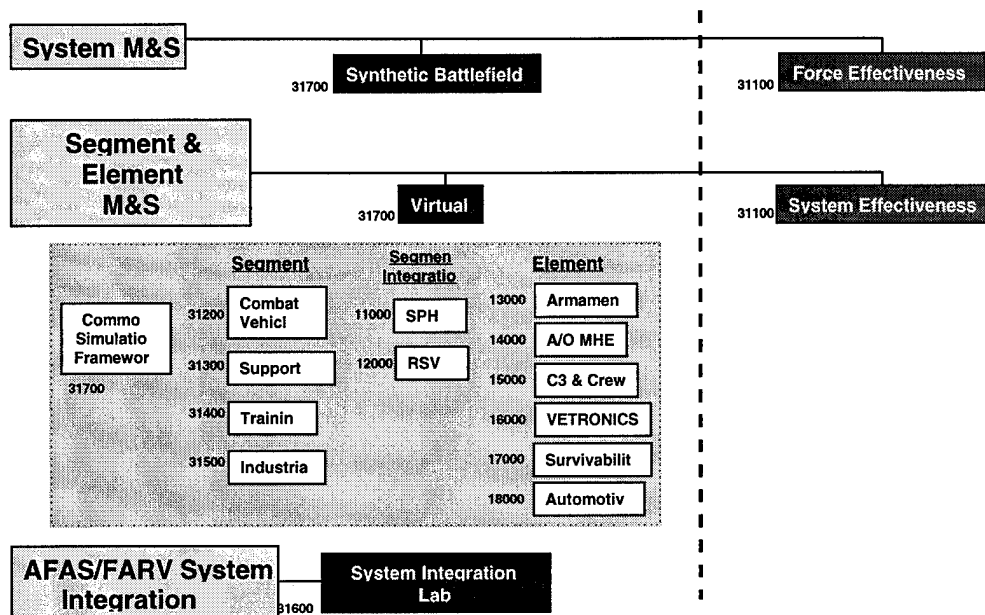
System M&S

31700 Synthetic Battlefield

31100 Force Effectiveness

Segment & Element M&S

31700 Virtual

31100 System Effectiveness

Segment

Segmen Integratio

Element

Commo Simulatio Framewor

31700

31200 Combat Vehicl

31300 Support

31400 Trainin

31500 Industria

11000 SPH

12000 RSV

13000 Armamen

14000 A/O MHE

15000 C3 & Crew

16000 VETRONICS

17000 Survivabilit

18000 Automotiv

AFAS/FARV System Integration

31600 System Integration Lab